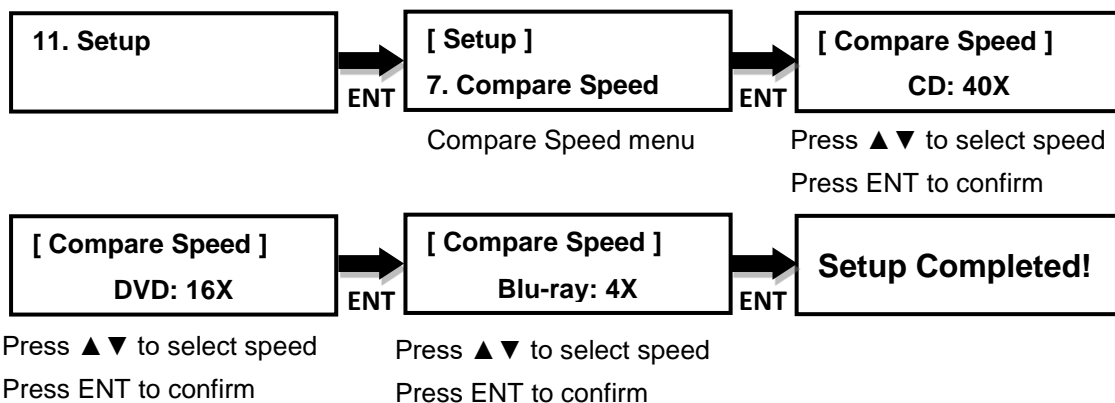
11. Setup

ENT

[ Setup ]
7. Compare Speed

Compare Speed menu

ENT

[ Compare Speed ]
CD: 40X

Press ▲▼ to select speed
Press ENT to confirm

[ Compare Speed ]
DVD: 16X

Press ▲▼ to select speed
Press ENT to confirm

ENT

[ Compare Speed ]
Blu-ray: 4X

Press ▲▼ to select speed
Press ENT to confirm

ENT

Setup Completed!